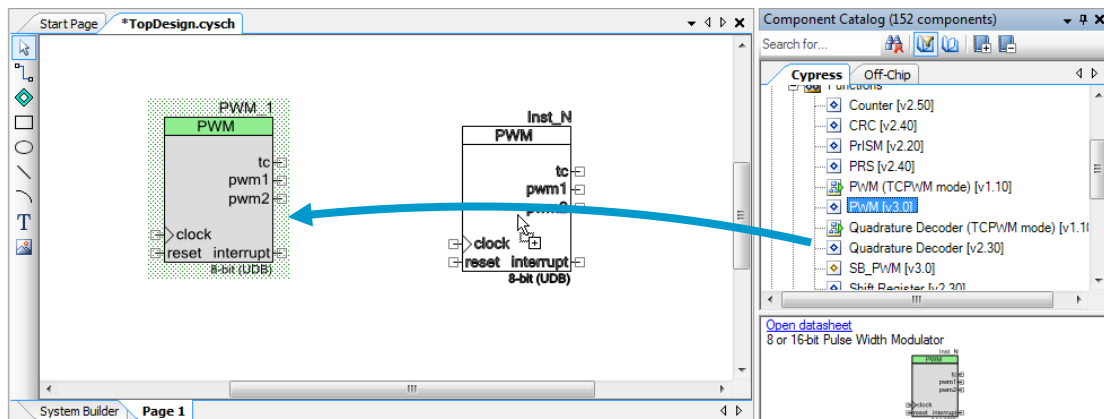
Start Page *TopDesign.cysch

PWM_1
PWM
tc
pwm1
pwm2
clock
reset interrupt
8-bit (UDB)

Inst_N
PWM
tc
pwm1
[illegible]
clock
reset interrupt
8-bit (UDB)

System Builder Page 1

Component Catalog (152 components)
Search for...
Cypress Off-Chip
Functions
Counter [v2.50]
CRC [v2.40]
PrISM [v2.20]
PRS [v2.40]
PWM (TCPWM mode) [v1.10]
PWM [v3.0]
Quadrature Decoder (TCPWM mode) [v1.1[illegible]
Quadrature Decoder [v2.30]
SB_PWM [v3.0]
Shift Register [v2.30]

Open datasheet
8 or 16-bit Pulse Width Modulator
Inst_N
PWM
tc
pwm1
pwm2
clock
reset interrupt